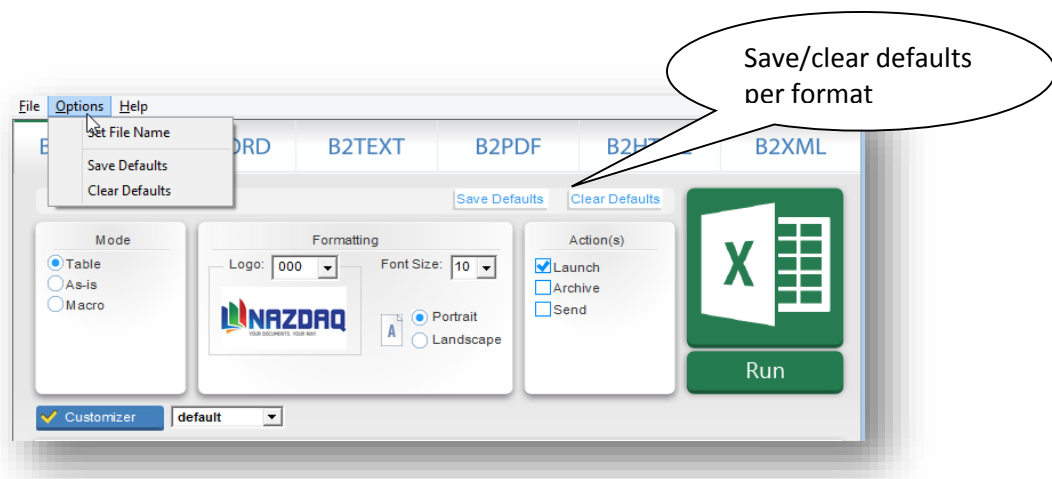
Save/clear defaults per format

File Options Help

Set File Name
Save Defaults
Clear Defaults

B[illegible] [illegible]ORD B2TEXT B2PDF B2HT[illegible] B2XML

Save Defaults Clear Defaults

Mode
Table
As-is
Macro

Formatting
Logo: 000
Font Size: 10
NAZDAQ
YOUR DOCUMENTS. YOUR WAY.
A
Portrait
Landscape

Action(s)
Launch
Archive
Send

X

Run

Customizer default